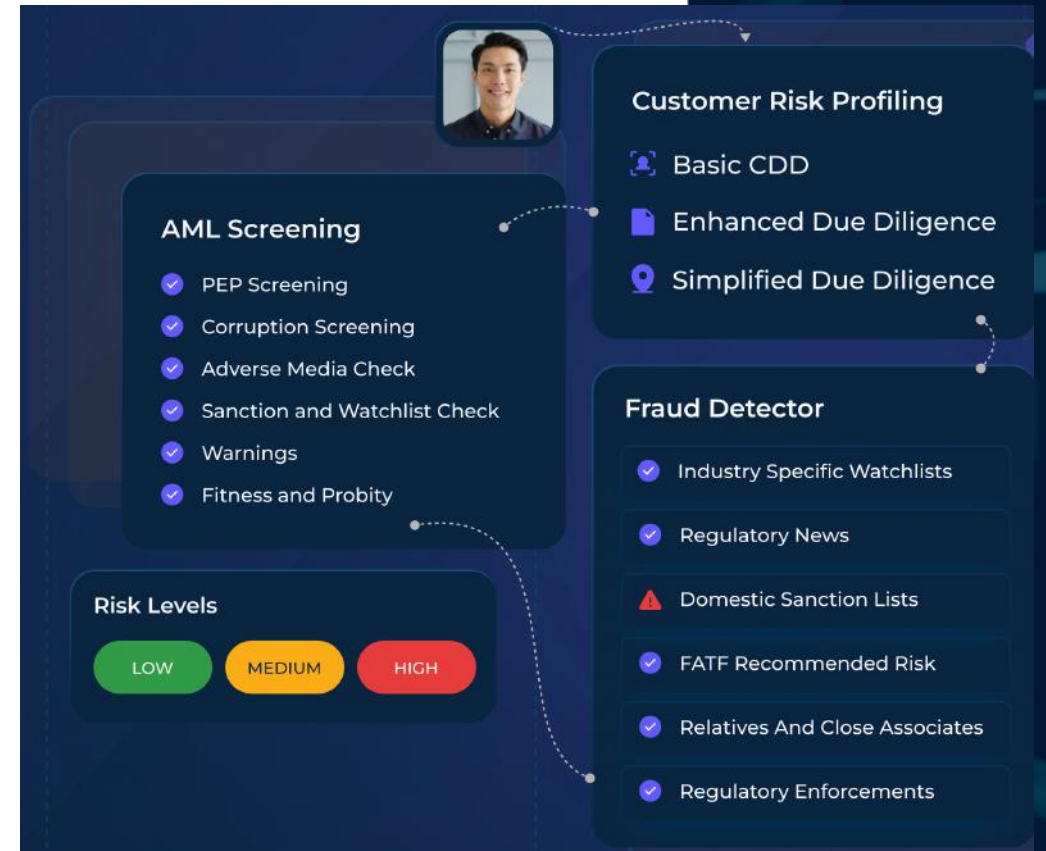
Customer Risk Profiling

Basic CDD

Enhanced Due Diligence

Simplified Due Diligence

AML Screening

PEP Screening

Corruption Screening

Adverse Media Check

Sanction and Watchlist Check

Warnings

Fitness and Probity

Fraud Detector

Industry Specific Watchlists

Regulatory News

Domestic Sanction Lists

FATF Recommended Risk

Relatives And Close Associates

Regulatory Enforcements

Risk Levels

LOW

MEDIUM

HIGH